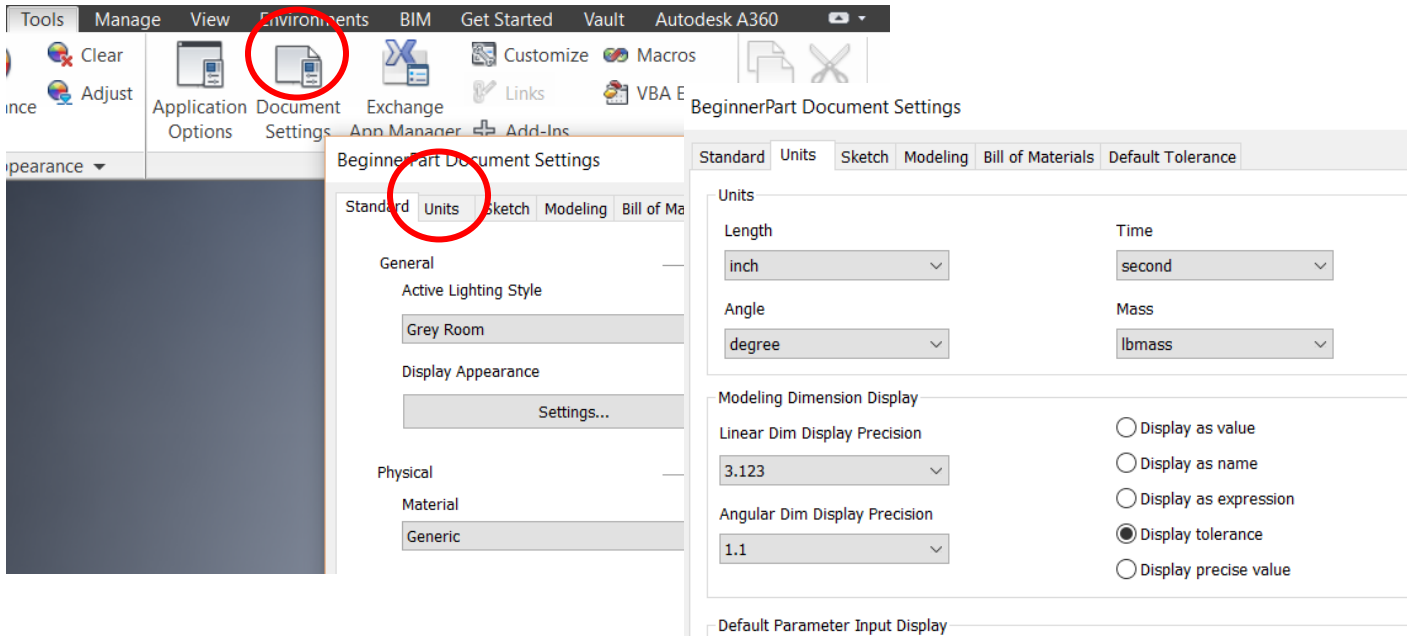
Tools Manage View Environments BIM Get Started Vault Autodesk A360

Clear
Adjust
ance
ppearance

Application Options
Document Settings
Exchange App Manager
Customize
Links
Add-Ins
Macros
VBA E

BeginnerPart Document Settings

Standard Units Sketch Modeling Bill of Ma

General
Active Lighting Style
Grey Room
Display Appearance
Settings...

Physical
Material
Generic

BeginnerPart Document Settings

Standard Units Sketch Modeling Bill of Materials Default Tolerance

Units
Length
inch
Time
second
Angle
degree
Mass
lbmass

Modeling Dimension Display
Linear Dim Display Precision
3.123
Angular Dim Display Precision
1.1
Display as value
Display as name
Display as expression
Display tolerance
Display precise value

Default Parameter Input Display